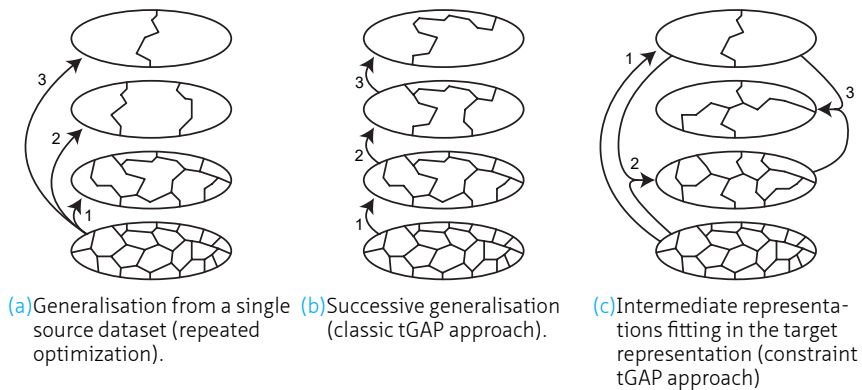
3

2

1

(a) Generalisation from a single source dataset (repeated optimization).

3

2

1

(b) Successive generalisation (classic tGAP approach).

1

3

2

(c) Intermediate representations fitting in the target representation (constraint tGAP approach)